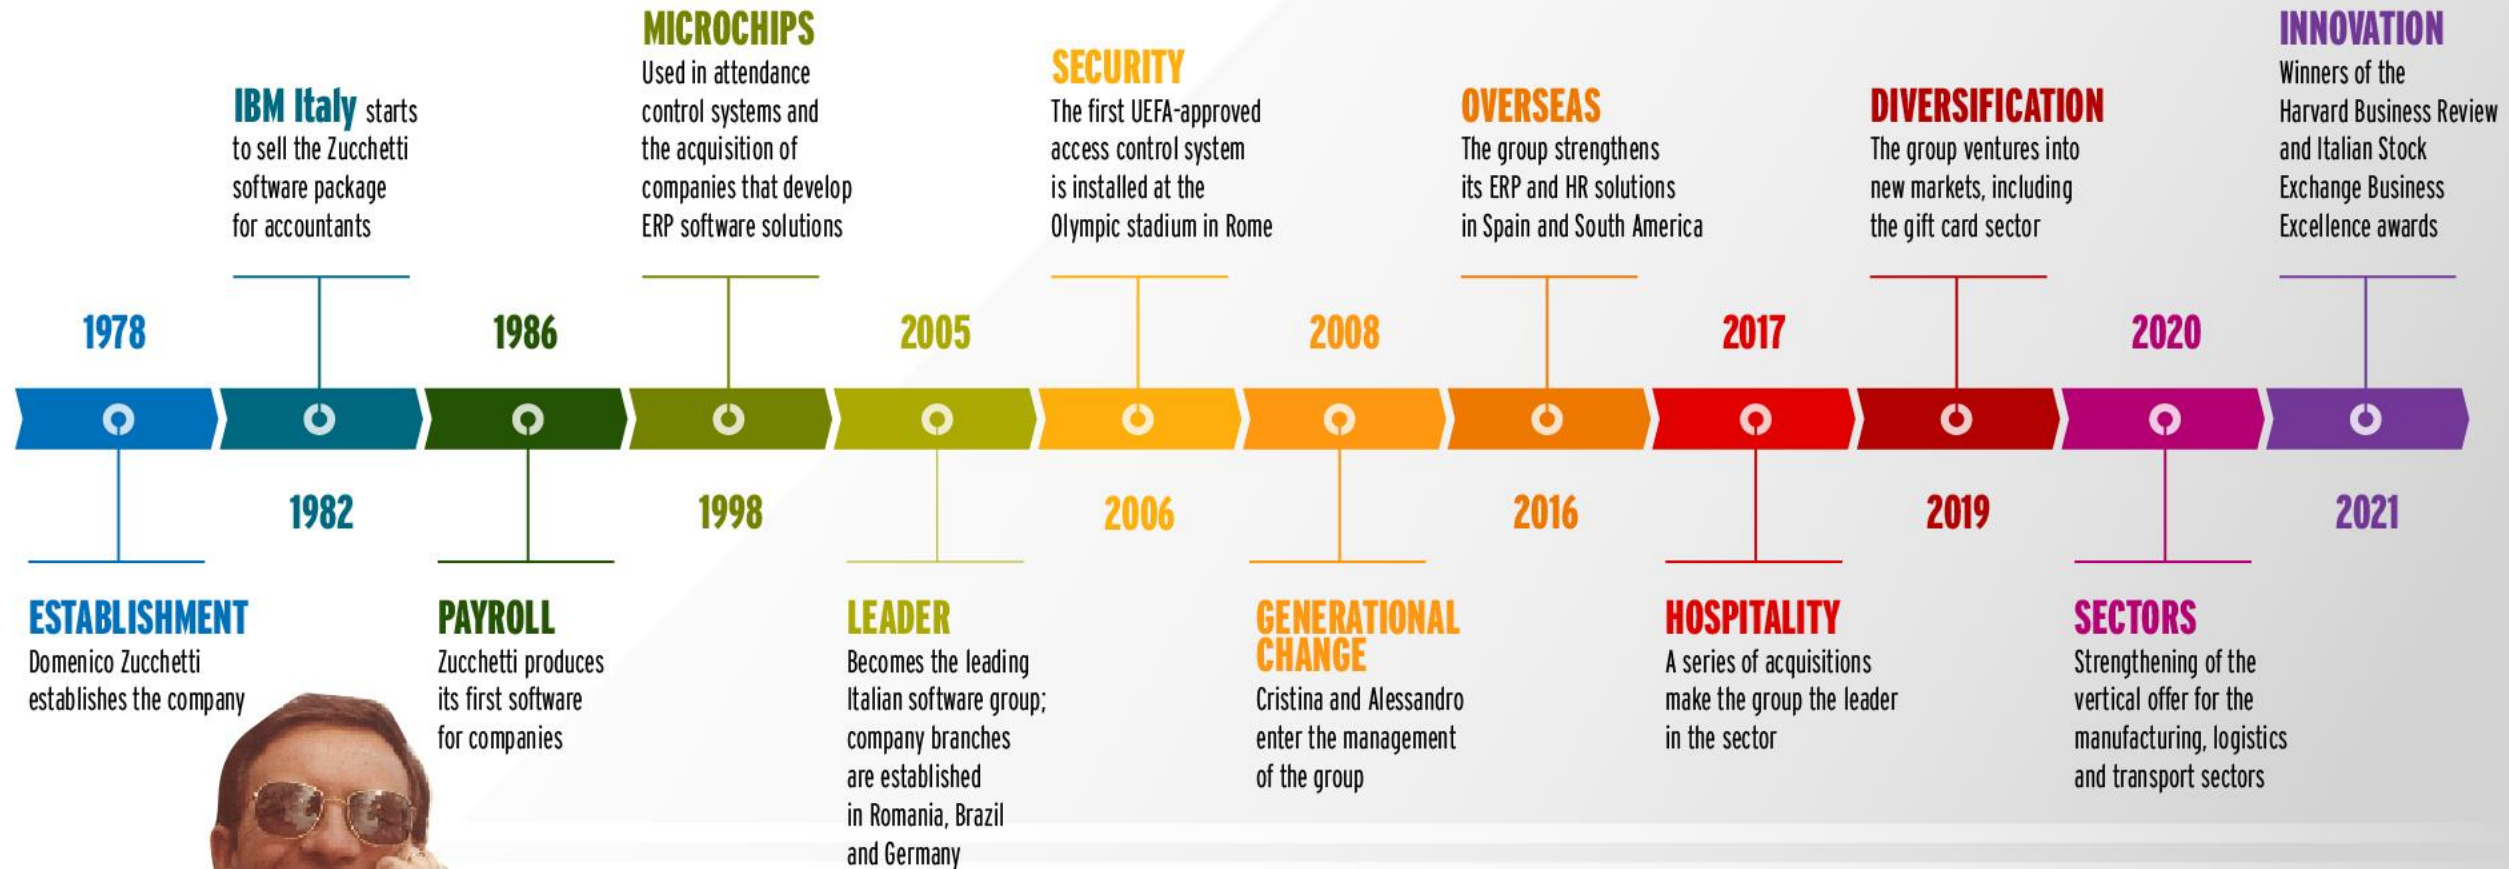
MICROCHIPS
Used in attendance control systems and the acquisition of companies that develop ERP software solutions

SECURITY
The first UEFA-approved access control system is installed at the Olympic stadium in Rome

INNOVATION
Winners of the Harvard Business Review and Italian Stock Exchange Business Excellence awards

IBM Italy starts to sell the Zucchetti software package for accountants

OVERSEAS
The group strengthens its ERP and HR solutions in Spain and South America

DIVERSIFICATION
The group ventures into new markets, including the gift card sector

1978

1986

2005

2008

2017

2020

1982

1998

2006

2016

2019

2021

ESTABLISHMENT
Domenico Zucchetti establishes the company

PAYROLL
Zucchetti produces its first software for companies

LEADER
Becomes the leading Italian software group; company branches are established in Romania, Brazil and Germany

GENERATIONAL CHANGE
Cristina and Alessandro enter the management of the group

HOSPITALITY
A series of acquisitions make the group the leader in the sector

SECTORS
Strengthening of the vertical offer for the manufacturing, logistics and transport sectors